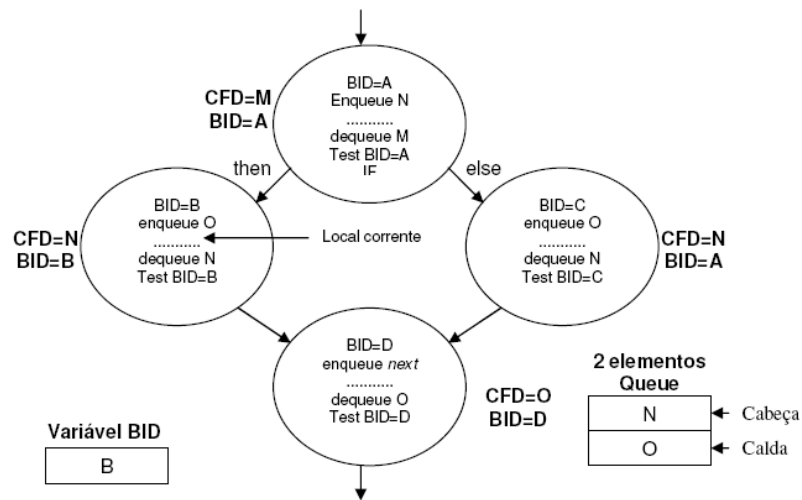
CFD=M
BID=A

BID=A
Enqueue N
..........
dequeue M
Test BID=A
IF

then

else

CFD=N
BID=B

BID=B
enqueue O
..........
dequeue N
Test BID=B

Local corrente

BID=C
enqueue O
..........
dequeue N
Test BID=C

CFD=N
BID=A

BID=D
enqueue *next*
..........
dequeue O
Test BID=D

CFD=O
BID=D

2 elementos
Queue

| N |
|---|
| O |

Cabeça
Calda

Variável BID

| B |
|---|